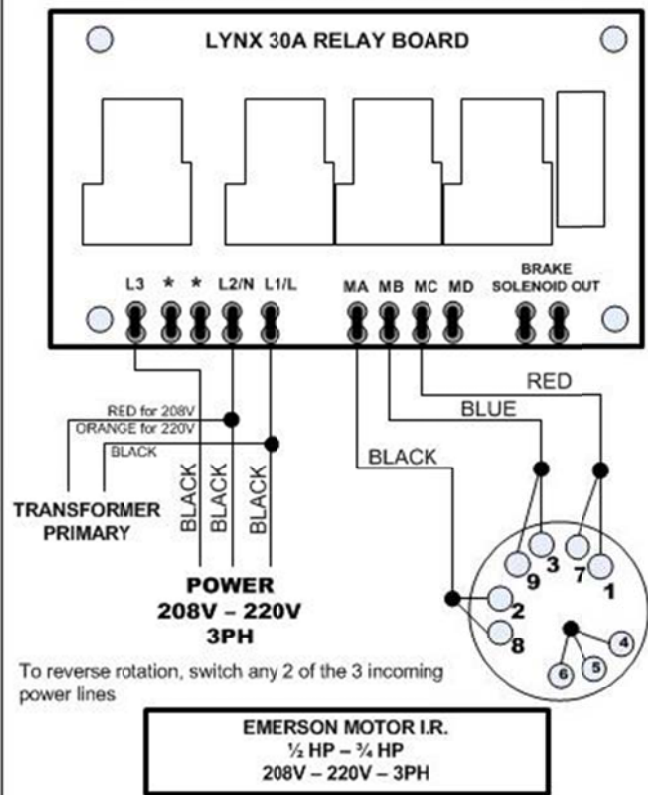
LYNX 30A RELAY BOARD

L3 * * L2/N L1/L MA MB MC MD BRAKE SOLENOID OUT

RED

BLUE

BLACK

RED for 208V
ORANGE for 220V
BLACK

TRANSFORMER PRIMARY

BLACK BLACK BLACK

3 7
9 1
2
8
4
5
6

POWER
208V – 220V
3PH

To reverse rotation, switch any 2 of the 3 incoming power lines

EMERSON MOTOR I.R.
½ HP – ¾ HP
208V – 220V – 3PH